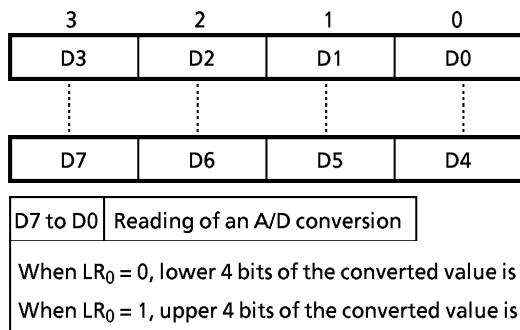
| 3 | 2 | 1 | 0 |
|---|---|---|---|
| D3 | D2 | D1 | D0 |

| D7 | D6 | D5 | D4 |
|---|---|---|---|

| D7 to D0 | Reading of an A/D conversion |
|---|---|

When $LR_0 = 0$, lower 4 bits of the converted value is

When $LR_0 = 1$, upper 4 bits of the converted value is